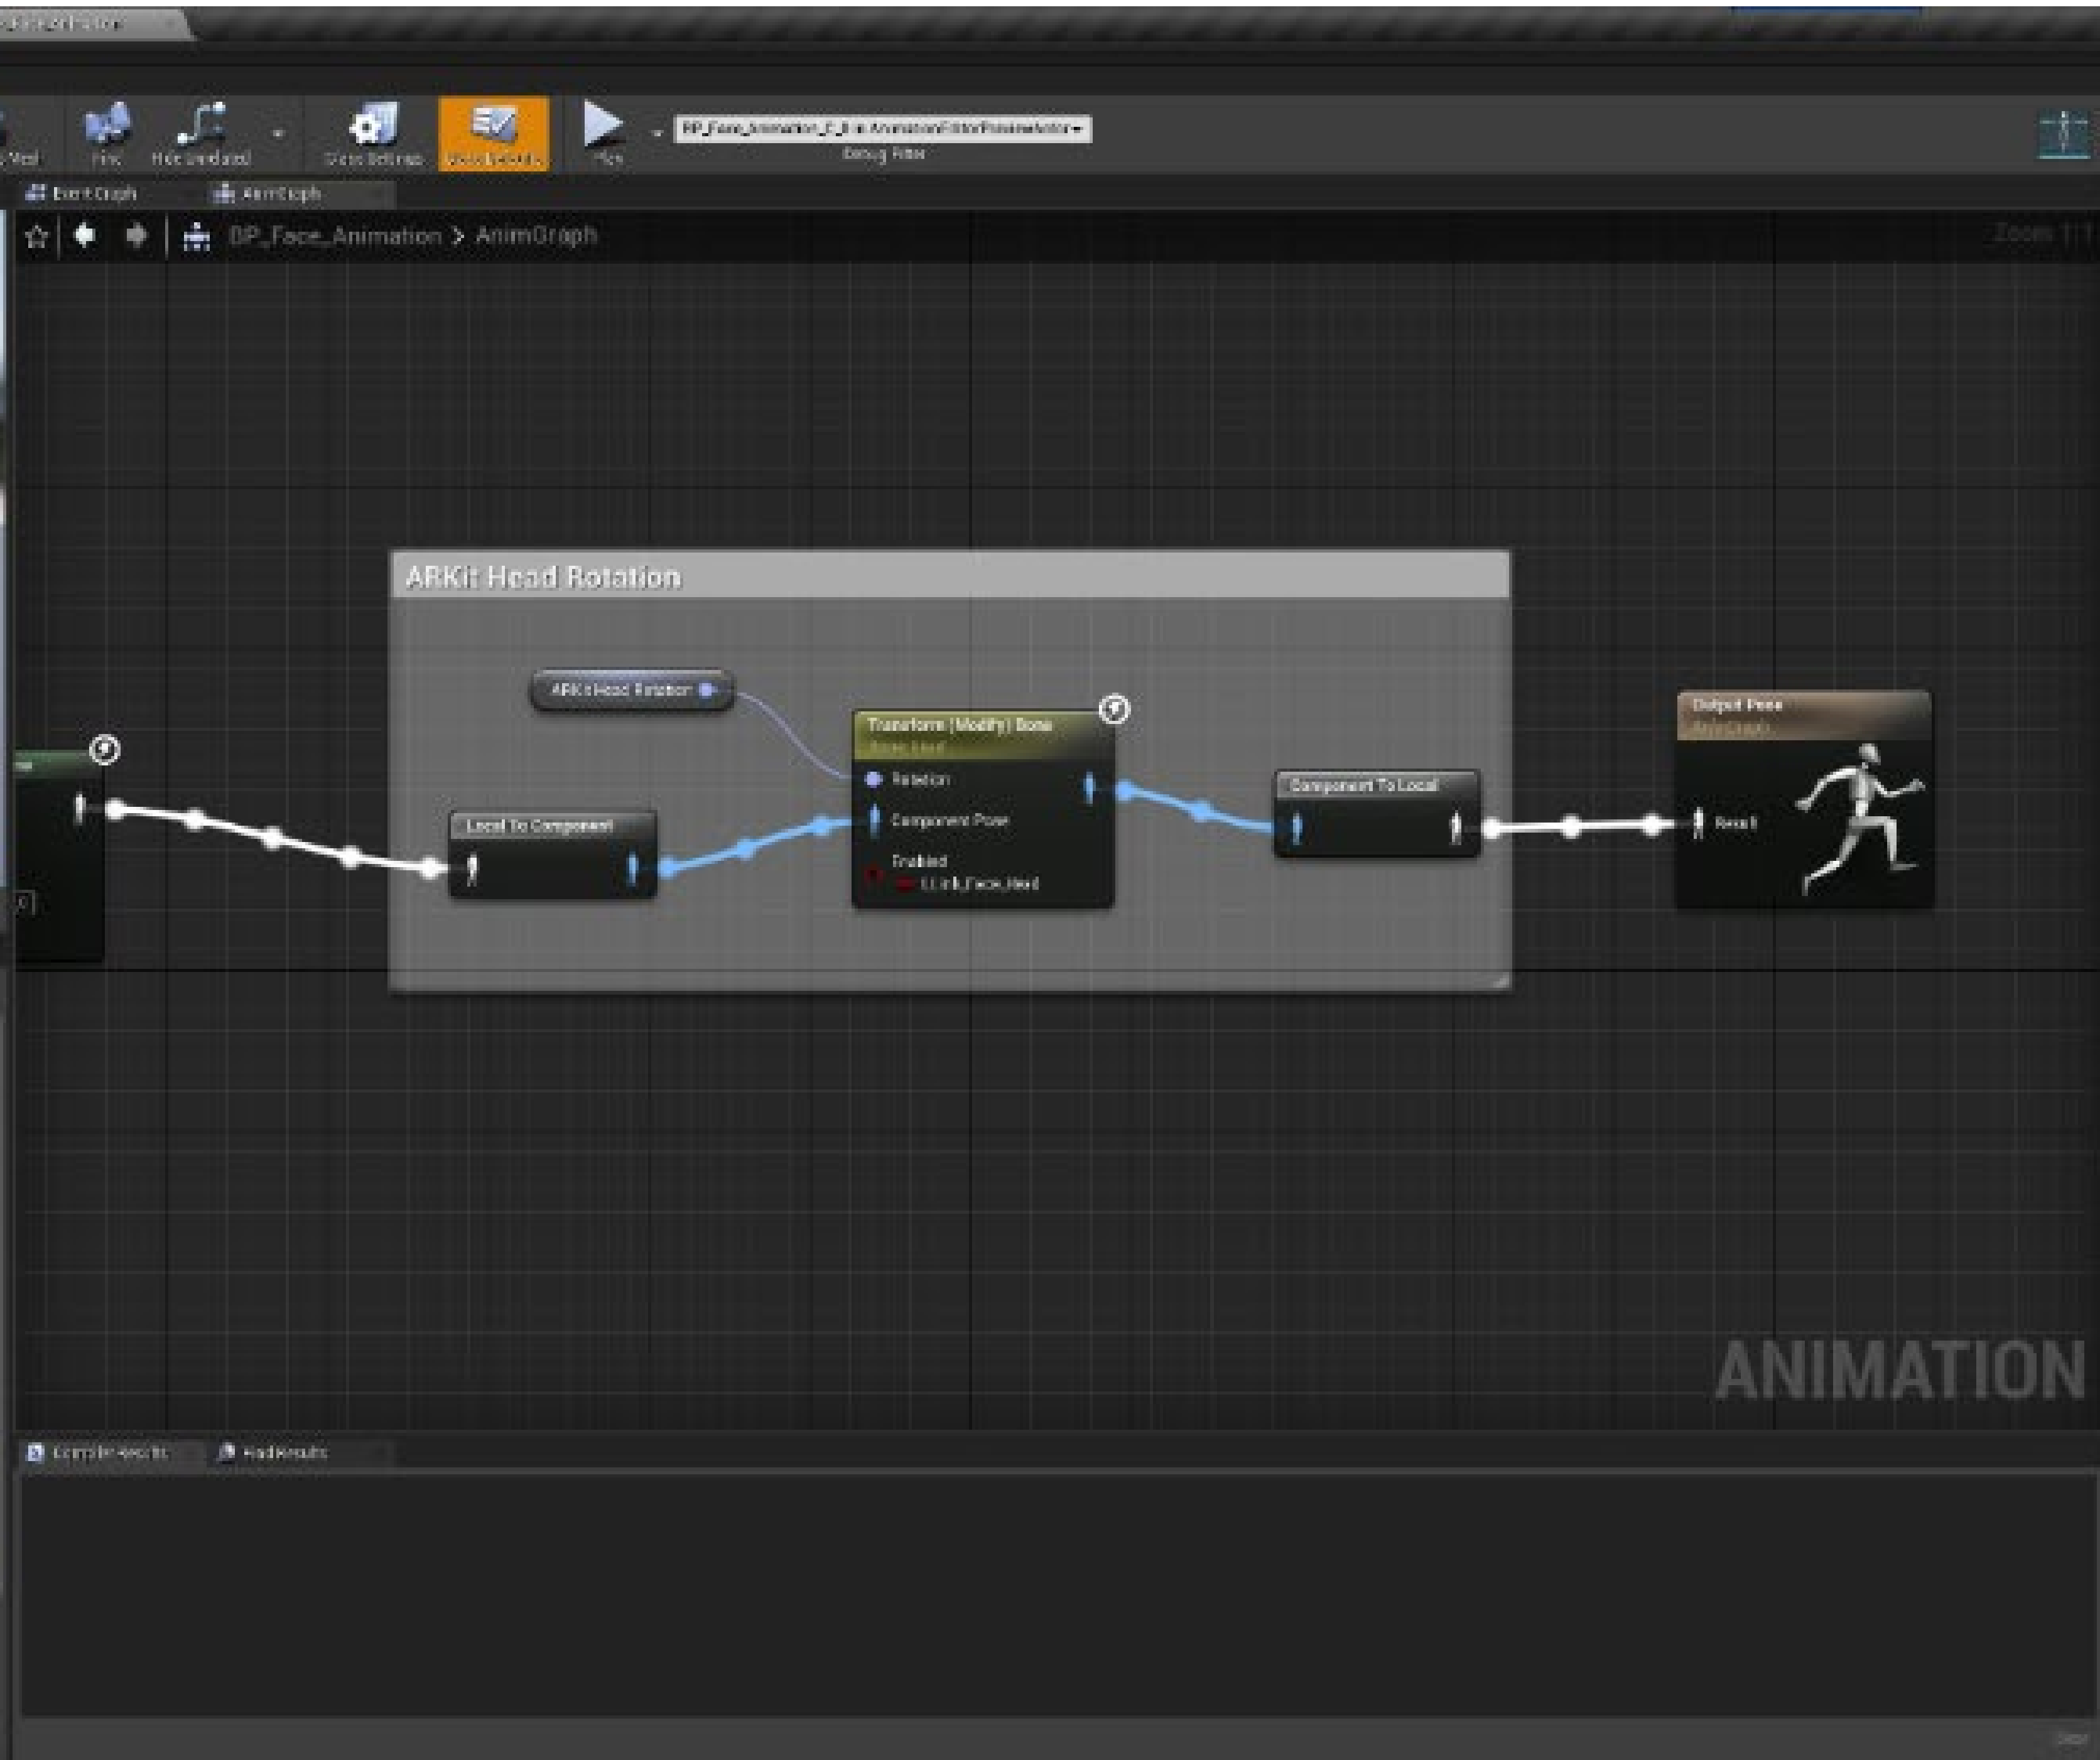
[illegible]

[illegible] Find Hide Unrelated Class Settings Class Defaults Play

BP_Face_Animation_C_0 in AnimationEditorPreviewActor ▾
Debug Filter

Event Graph AnimGraph

BP_Face_Animation > AnimGraph

Zoom 1:1

ARKit Head Rotation

ARKit Head Rotation

Transform (Modify) Bone
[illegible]

Rotation
Component Pose
Enabled
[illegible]_Face_Head

Local To Component

Component To Local

Output Pose
AnimGraph

Result

ANIMATION

Compiler Results Find Results